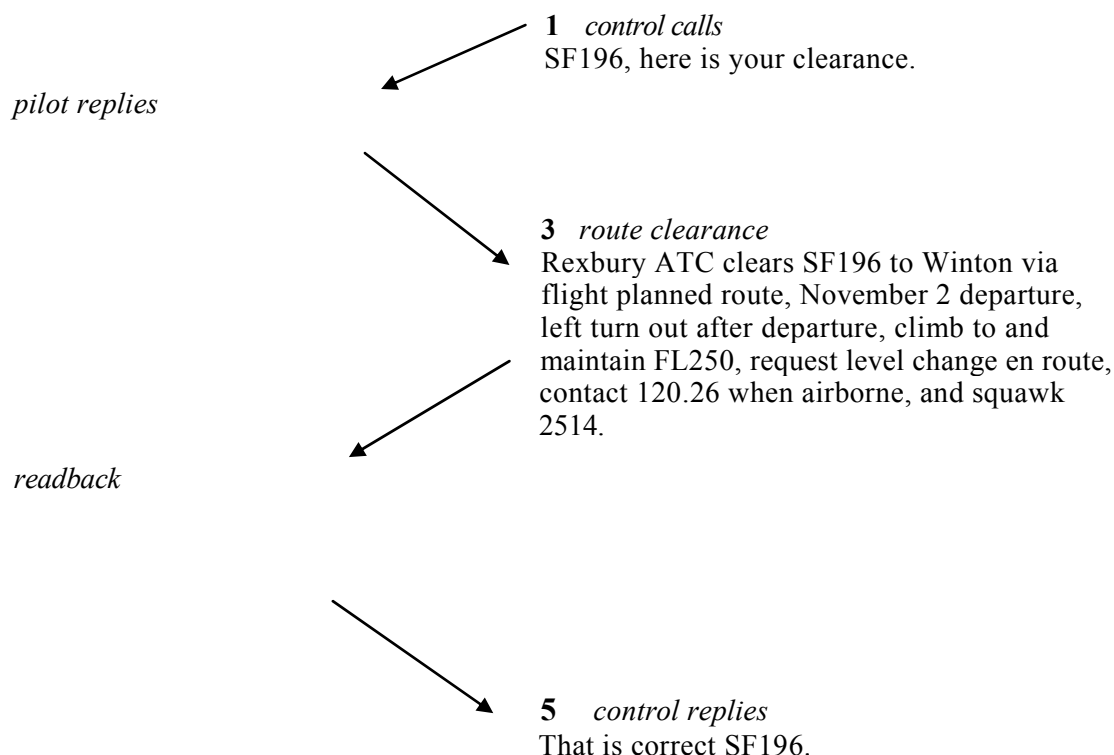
**1** *control calls*
SF196, here is your clearance.

*pilot replies*

**3** *route clearance*
Rexbury ATC clears SF196 to Winton via flight planned route, November 2 departure, left turn out after departure, climb to and maintain FL250, request level change en route, contact 120.26 when airborne, and squawk 2514.

*readback*

**5** *control replies*
That is correct SF196.